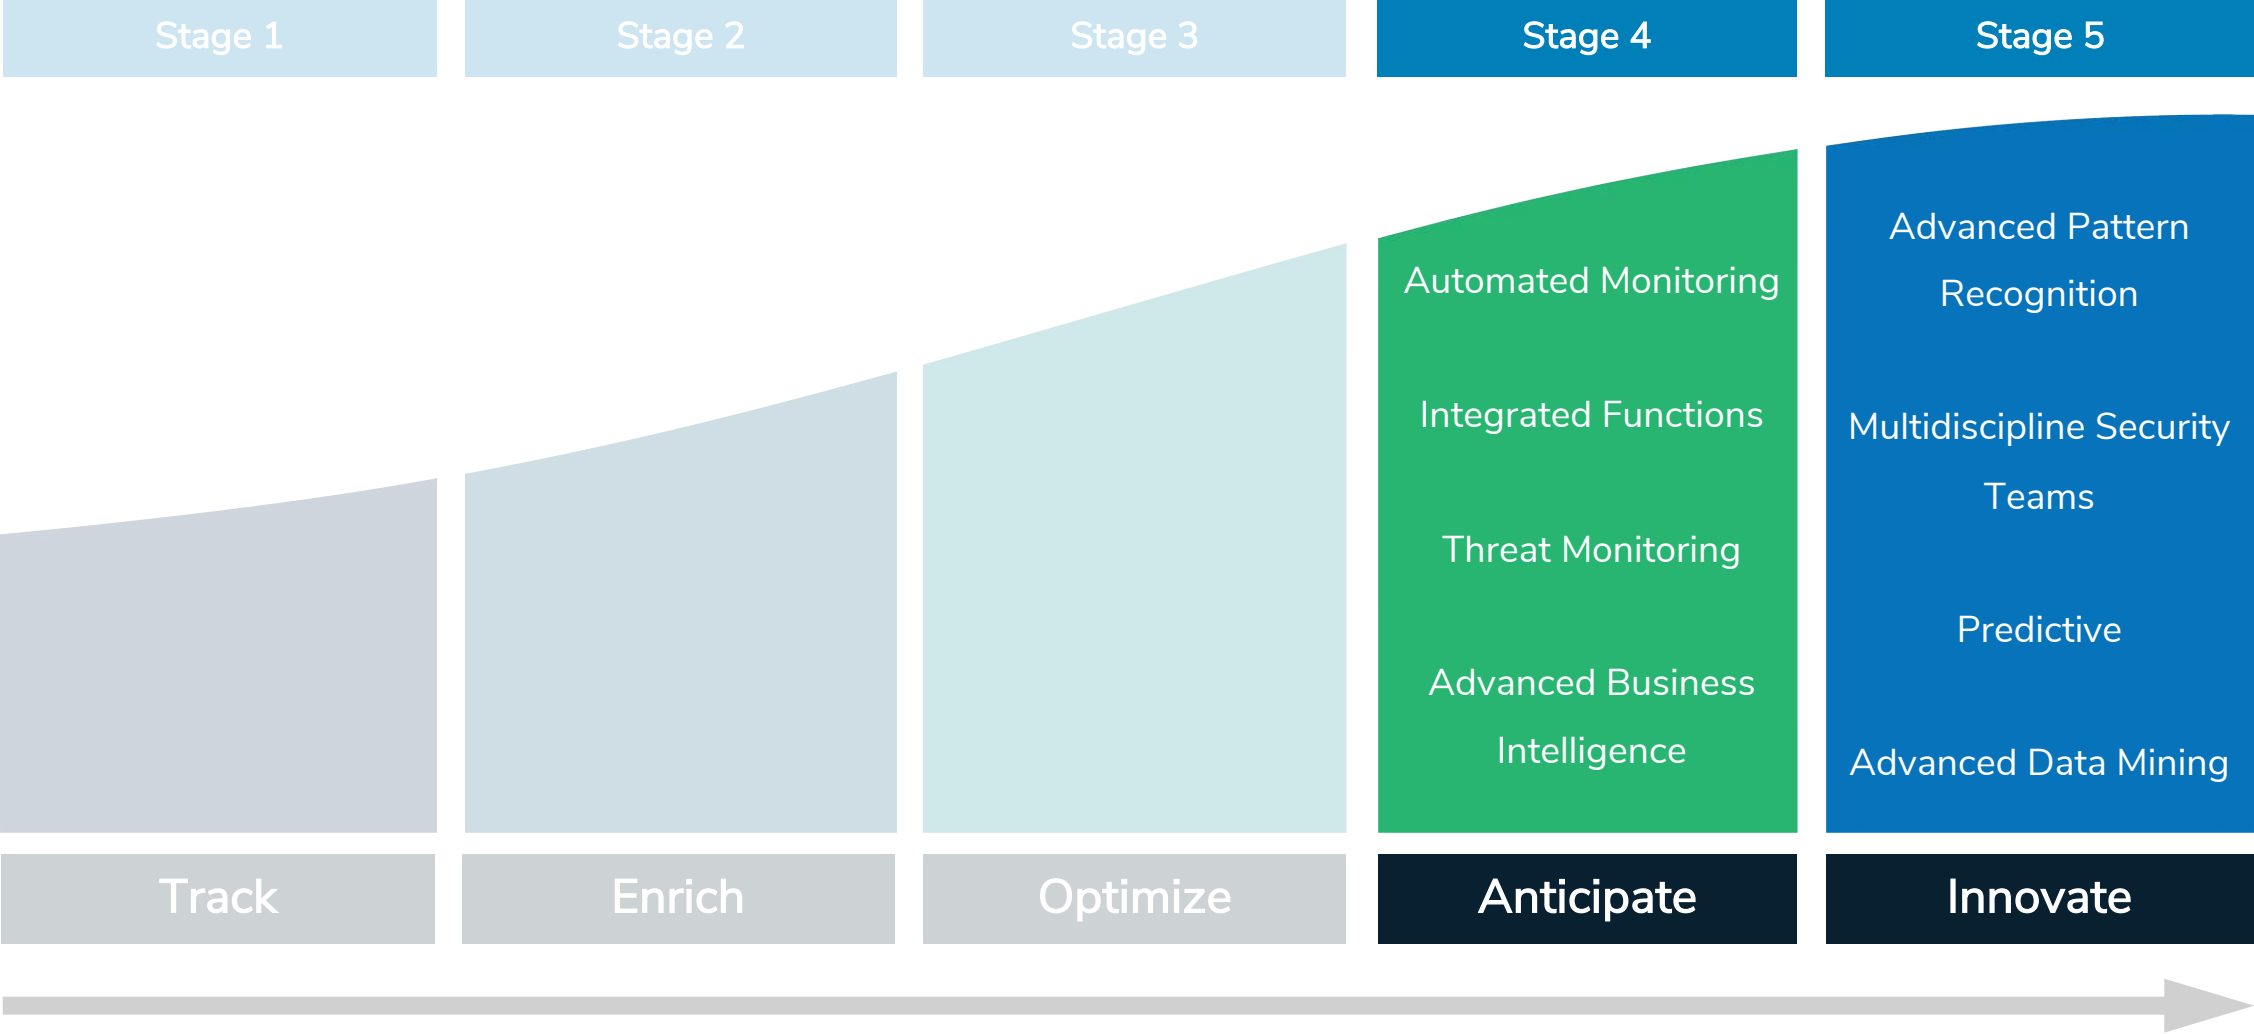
Stage 1

Track

Stage 2

Enrich

Stage 3

Optimize

Stage 4

Automated Monitoring

Integrated Functions

Threat Monitoring

Advanced Business Intelligence

Anticipate

Stage 5

Advanced Pattern Recognition

Multidiscipline Security Teams

Predictive

Advanced Data Mining

Innovate